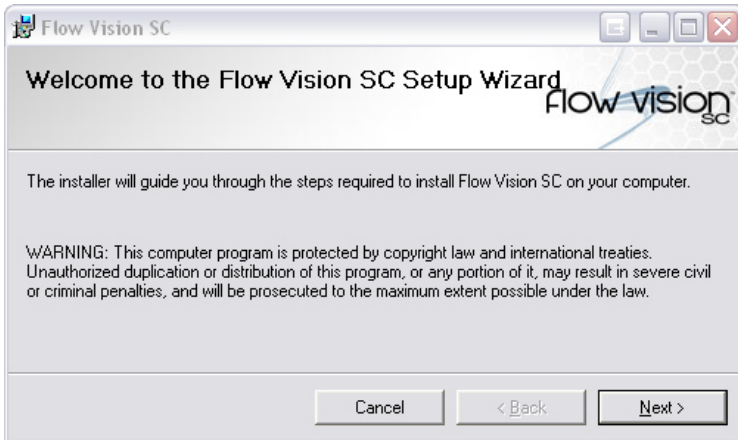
Flow Vision SC

Welcome to the Flow Vision SC Setup Wizard

Flow Vision SC

The installer will guide you through the steps required to install Flow Vision SC on your computer.

WARNING: This computer program is protected by copyright law and international treaties. Unauthorized duplication or distribution of this program, or any portion of it, may result in severe civil or criminal penalties, and will be prosecuted to the maximum extent possible under the law.

Cancel
< Back
Next >